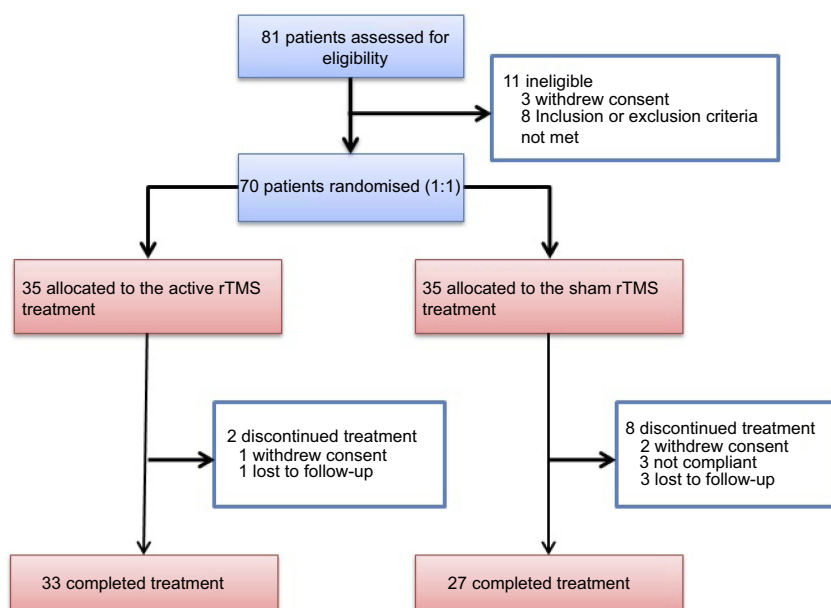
81 patients assessed for eligibility

11 ineligible
3 withdrew consent
8 Inclusion or exclusion criteria not met

70 patients randomised (1:1)

35 allocated to the active rTMS treatment

35 allocated to the sham rTMS treatment

2 discontinued treatment
1 withdrew consent
1 lost to follow-up

8 discontinued treatment
2 withdrew consent
3 not compliant
3 lost to follow-up

33 completed treatment

27 completed treatment